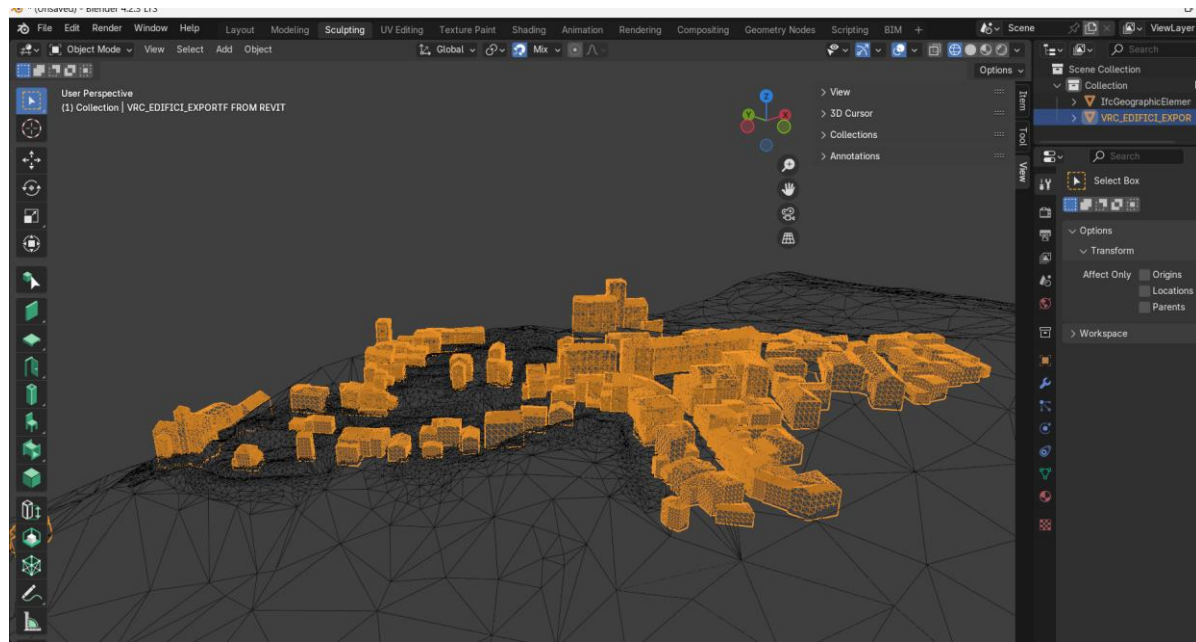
(Unsaved) - Blender 4.2.3 LTS

File Edit Render Window Help Layout Modeling Sculpting UV Editing Texture Paint Shading Animation Rendering Compositing Geometry Nodes Scripting BIM +

Scene ViewLayer

Object Mode View Select Add Object Global Mix

Options

User Perspective
(1) Collection | VRC_EDIFICI_EXPORTF FROM REVIT

> View
> 3D Cursor
> Collections
> Annotations

Item Tool View

Scene Collection
Collection
IfcGeographicElemer
VRC_EDIFICI_EXPOR

Search

Search

Select Box

Options
Transform
Affect Only Origins
Locations
Parents

> Workspace